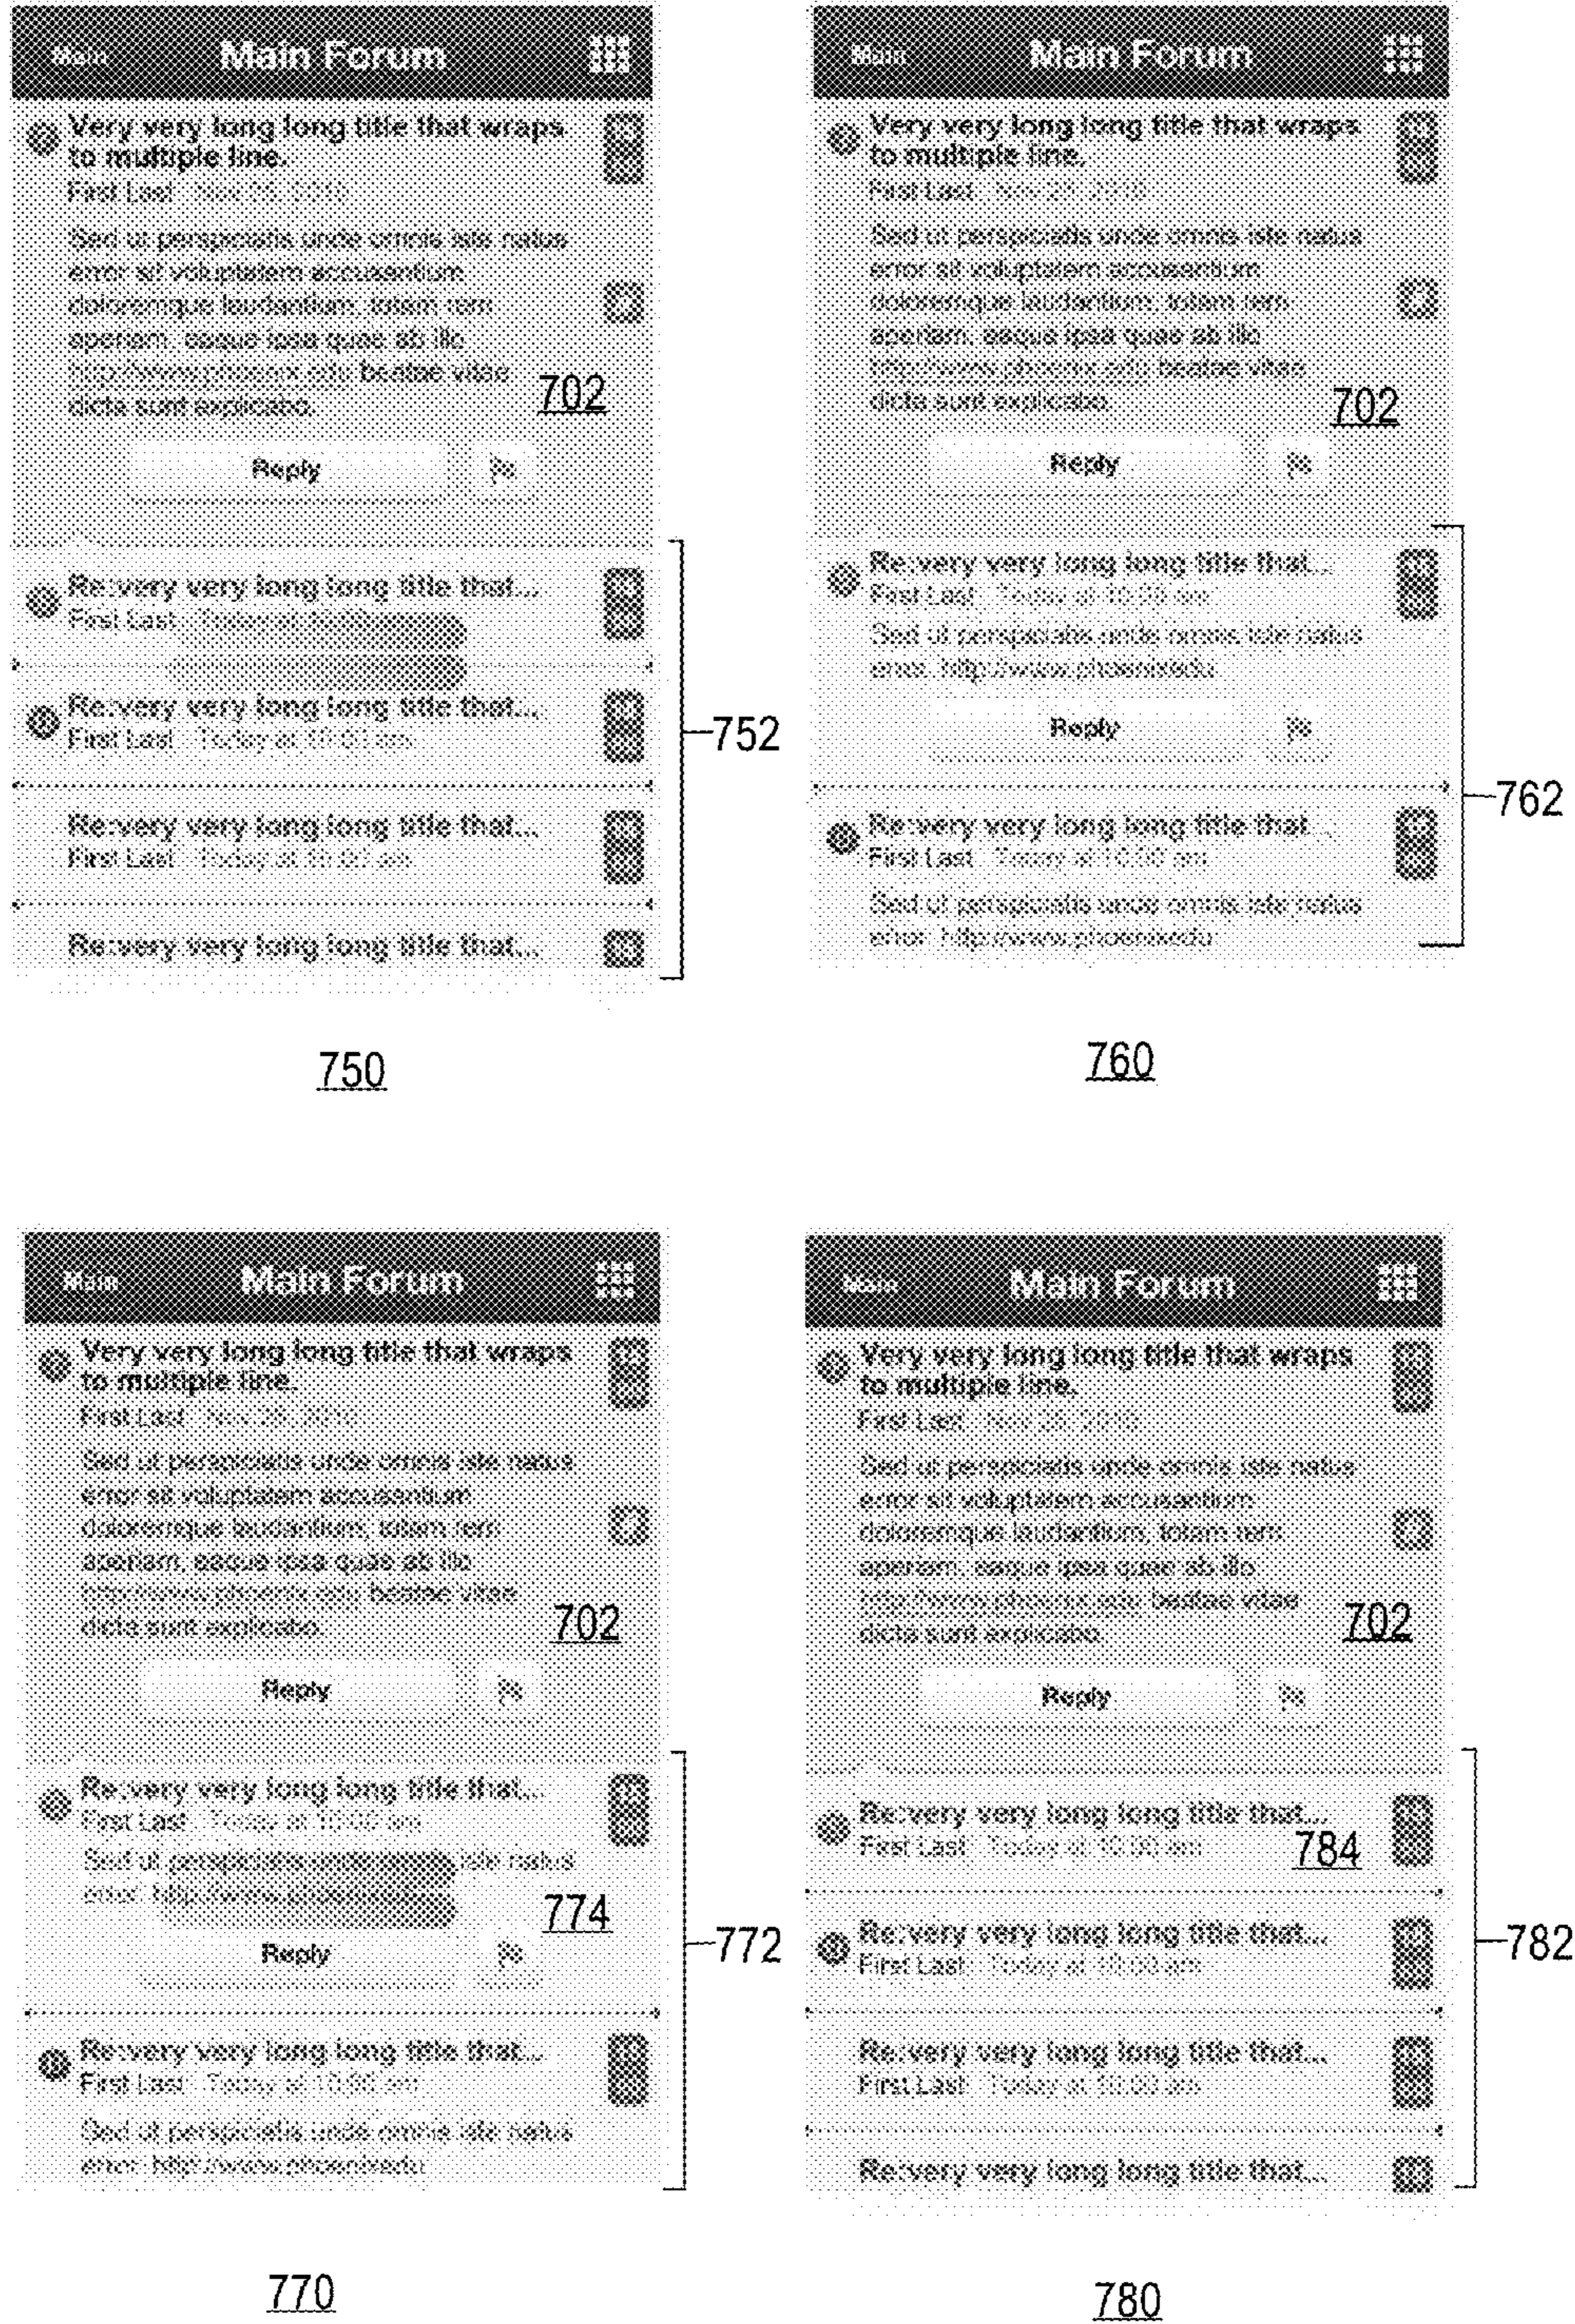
Main Main Forum

Very very long long title that wraps to multiple line.
First Last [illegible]

Sed ut perspiciatis unde omnis iste natus error sit voluptatem accusantium doloremque laudantium, totam rem aperiam, eaque ipsa quae ab illo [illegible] beatae vitae dicta sunt explicabo.

702

Reply

Re:very very long long title that...
First Last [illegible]

Re:very very long long title that...
First Last Today at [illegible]

Re:very very long long title that...
First Last Today at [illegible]

Re:very very long long title that...

752

750

Main Main Forum

Very very long long title that wraps to multiple line.
First Last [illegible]

Sed ut perspiciatis unde omnis iste natus error sit voluptatem accusantium doloremque laudantium, totam rem aperiam, eaque ipsa quae ab illo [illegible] beatae vitae dicta sunt explicabo.

702

Reply

Re:very very long long title that...
First Last Today at 10:30 am
Sed ut perspiciatis unde omnis iste natus error. http://www.phoenixedu

Reply

Re:very very long long title that...
First Last Today at 10:30 am
Sed ut perspiciatis unde omnis iste natus error. http://www.phoenixedu

762

760

Main Main Forum

Very very long long title that wraps to multiple line.
First Last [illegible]

Sed ut perspiciatis unde omnis iste natus error sit voluptatem accusantium doloremque laudantium, totam rem aperiam, eaque ipsa quae ab illo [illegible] beatae vitae dicta sunt explicabo.

702

Reply

Re:very very long long title that...
First Last Today at 10:30 am
Sed ut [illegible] iste natus error. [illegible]

774

Reply

Re:very very long long title that...
First Last Today at 10:30 am
Sed ut perspiciatis unde omnis iste natus error. http://www.phoenixedu

772

770

Main Main Forum

Very very long long title that wraps to multiple line.
First Last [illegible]

Sed ut perspiciatis unde omnis iste natus error sit voluptatem accusantium doloremque laudantium, totam rem aperiam, eaque ipsa quae ab illo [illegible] beatae vitae dicta sunt explicabo.

702

Reply

Re:very very long long title that...
First Last Today at 10:30 am

784

Re:very very long long title that...
First Last Today at 10:30 am

Re:very very long long title that...
First Last Today at 10:30 am

Re:very very long long title that...

782

780